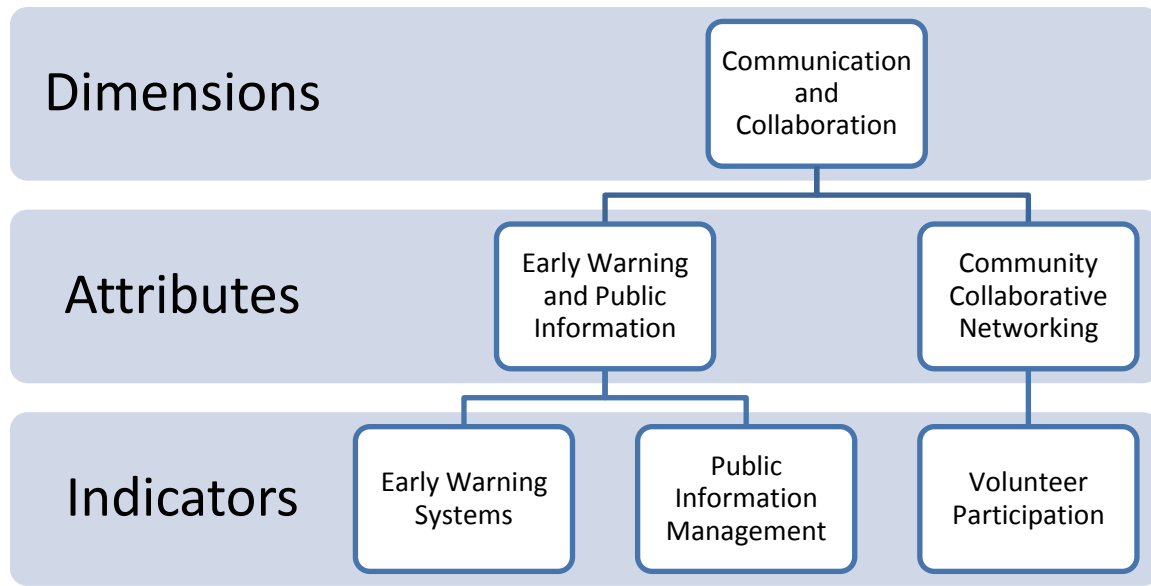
Dimensions

Communication and Collaboration

Attributes

Early Warning and Public Information

Community Collaborative Networking

Indicators

Early Warning Systems

Public Information Management

Volunteer Participation